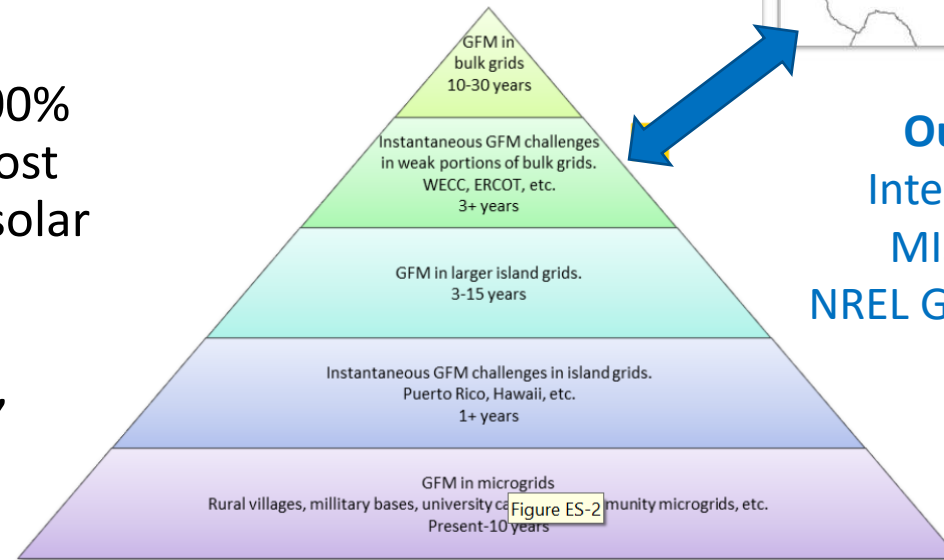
00%
ost
solar

,

GFM in bulk grids
10-30 years

Instantaneous GFM challenges in weak portions of bulk grids.
WECC, ERCOT, etc.
3+ years

GFM in larger island grids.
3-15 years

Instantaneous GFM challenges in island grids.
Puerto Rico, Hawaii, etc.
1+ years

GFM in microgrids
Rural villages, millitary bases, university ca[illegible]munity microgrids, etc.
Present-10 years

Figure ES-2

Ou
Inte
MI
NREL G